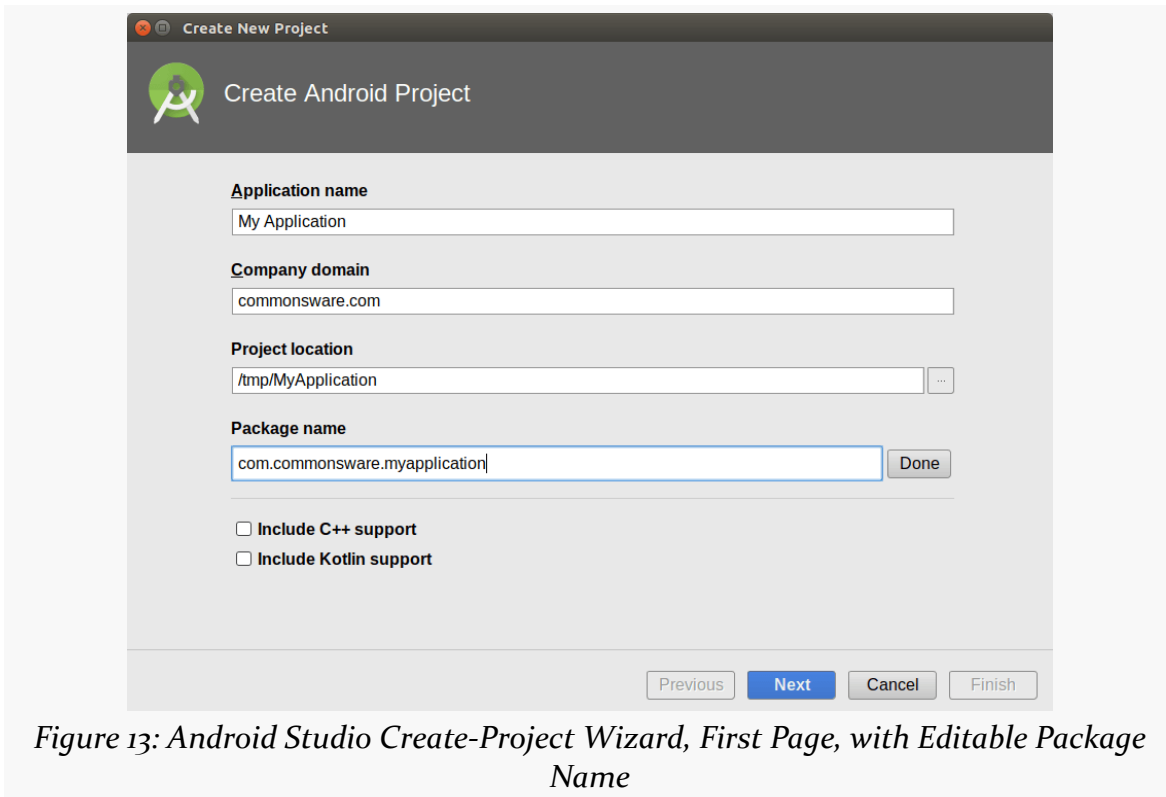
Create New Project

Create Android Project

Application name
My Application

Company domain
commonsware.com

Project location
/tmp/MyApplication
...

Package name
com.commonsware.myapplication
Done

Include C++ support
Include Kotlin support

Previous
Next
Cancel
Finish

Figure 13: Android Studio Create-Project Wizard, First Page, with Editable Package Name